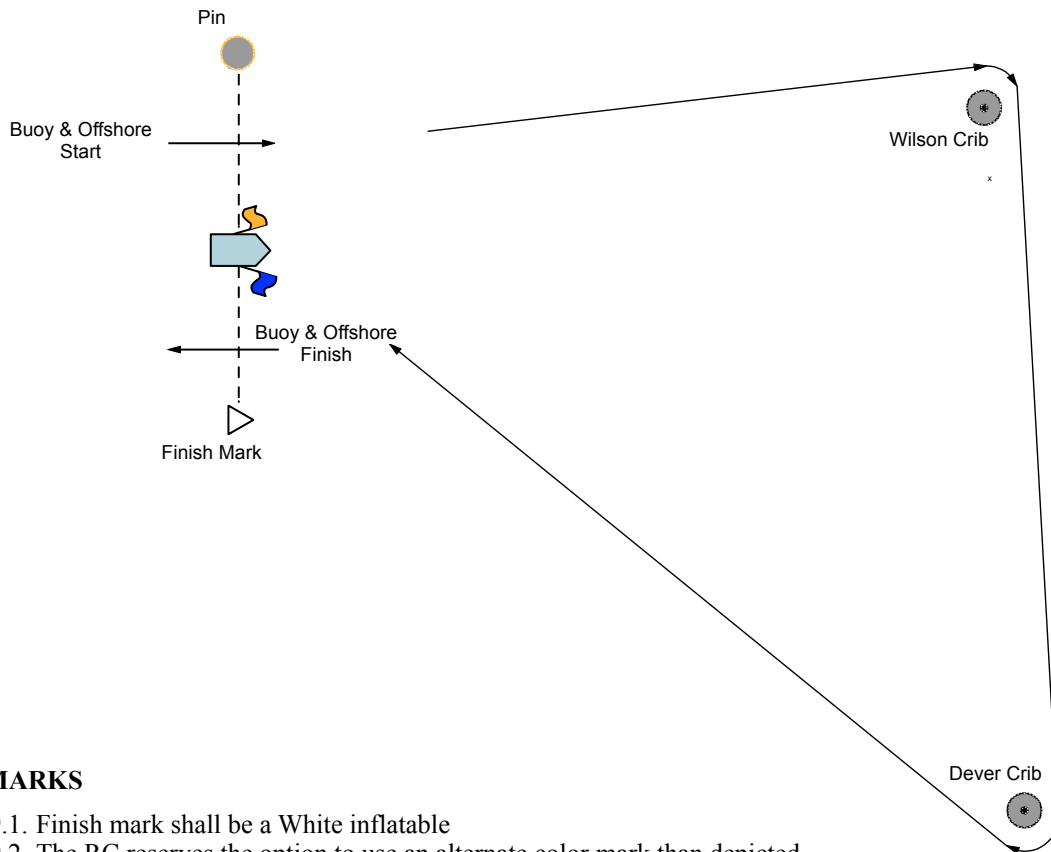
Pin

Buoy & Offshore Start

Wilson Crib

x

Buoy & Offshore Finish

Finish Mark

Dever Crib

MARKS

.1. Finish mark shall be a White inflatable

.2. The RC reserves the option to use an alternate color mark than depicted